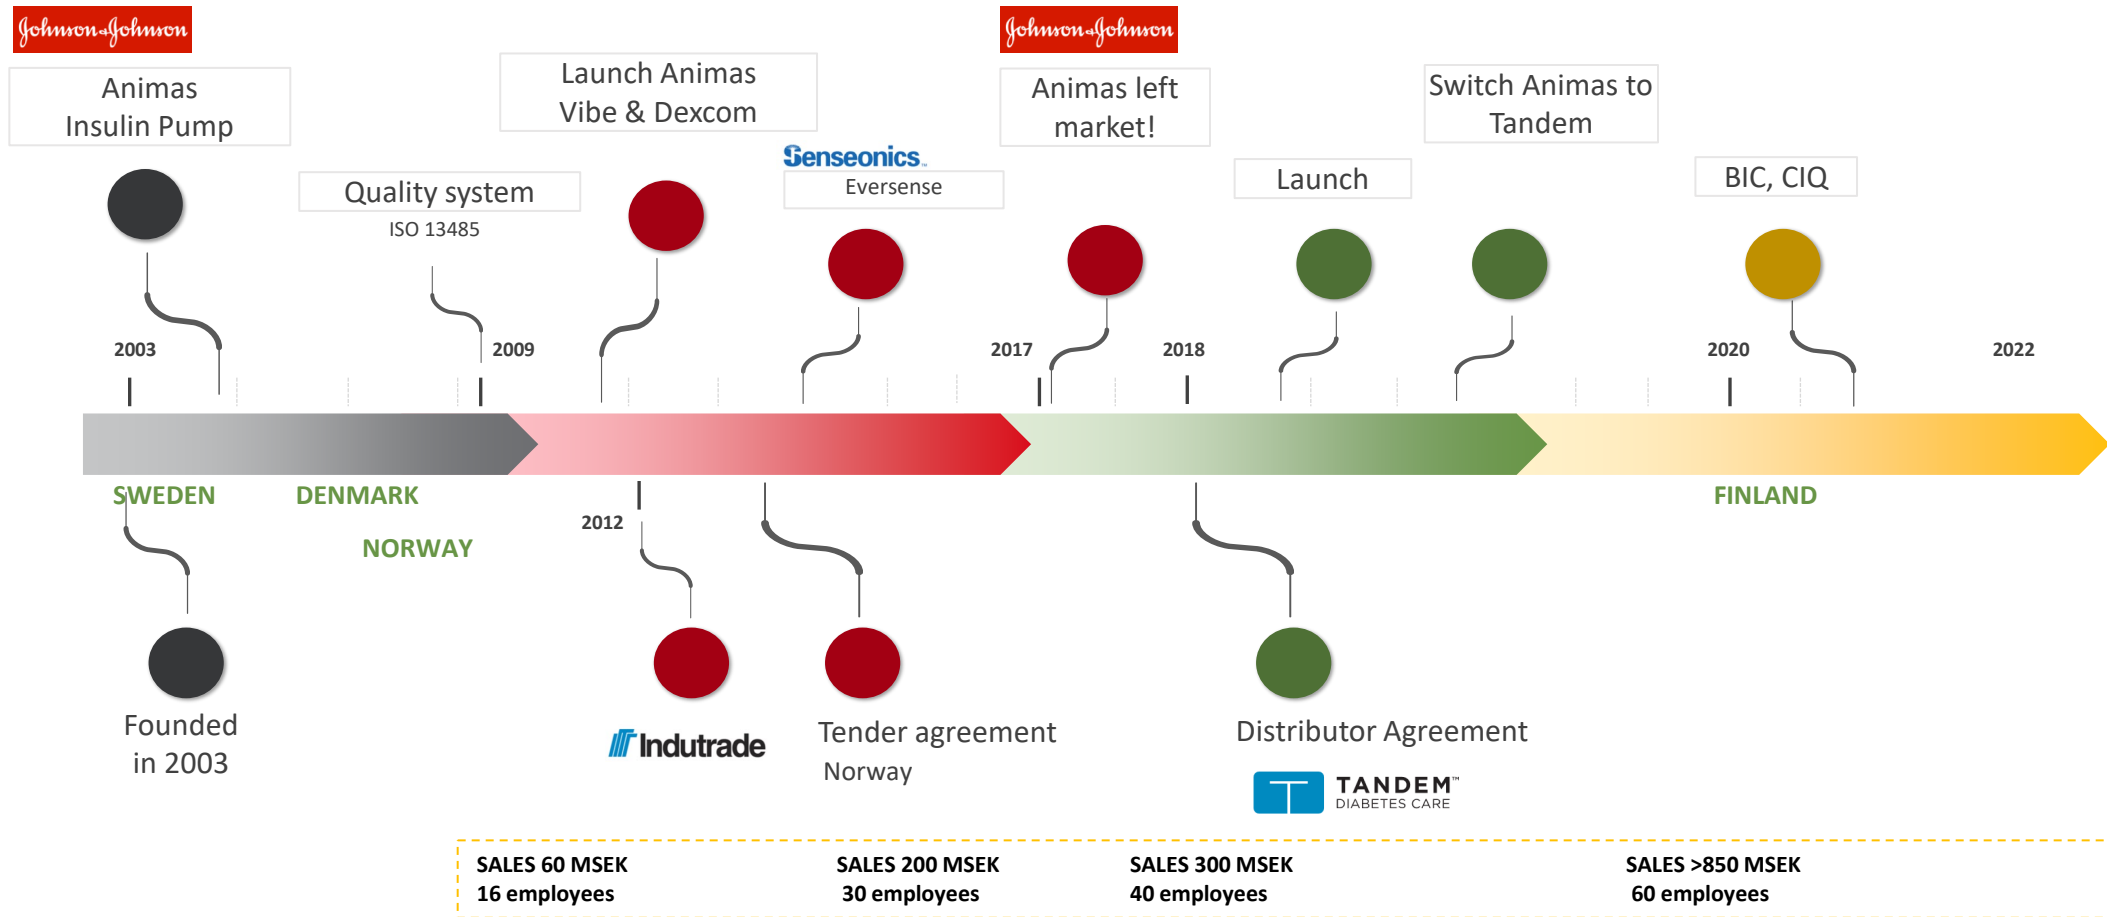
Johnson & Johnson

Animas Insulin Pump

Quality system

ISO 13485

Launch Animas Vibe & Dexcom

Senseonics

Eversense

Johnson & Johnson

Animas left market!

Launch

Switch Animas to Tandem

BIC, CIQ

2003

2009

2017

2018

2020

2022

SWEDEN

DENMARK

NORWAY

2012

FINLAND

Founded in 2003

Indutrade

Tender agreement

Norway

Distributor Agreement

TANDEM™ DIABETES CARE

SALES 60 MSEK
16 employees

SALES 200 MSEK
30 employees

SALES 300 MSEK
40 employees

SALES >850 MSEK
60 employees